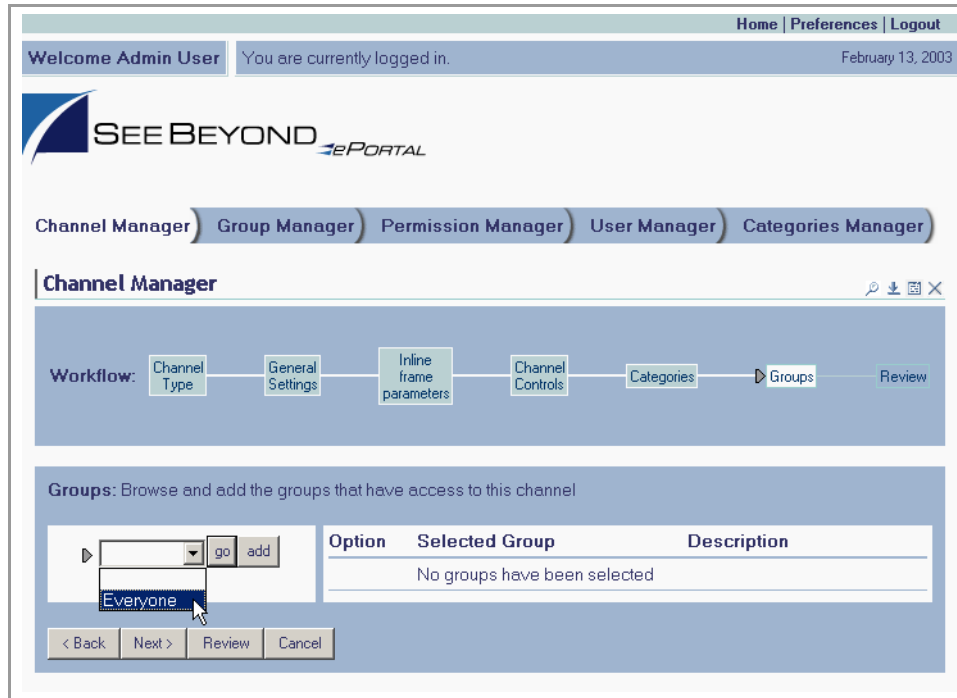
Home | Preferences | Logout

Welcome Admin User

You are currently logged in.

February 13, 2003

SEE BEYOND ePORTAL

Channel Manager | Group Manager | Permission Manager | User Manager | Categories Manager

Channel Manager

Workflow: Channel Type | General Settings | Inline frame parameters | Channel Controls | Categories | Groups | Review

Groups: Browse and add the groups that have access to this channel

go add

Everyone

| Option | Selected Group | Description |
|---|---|---|
| | No groups have been selected | |

< Back | Next > | Review | Cancel